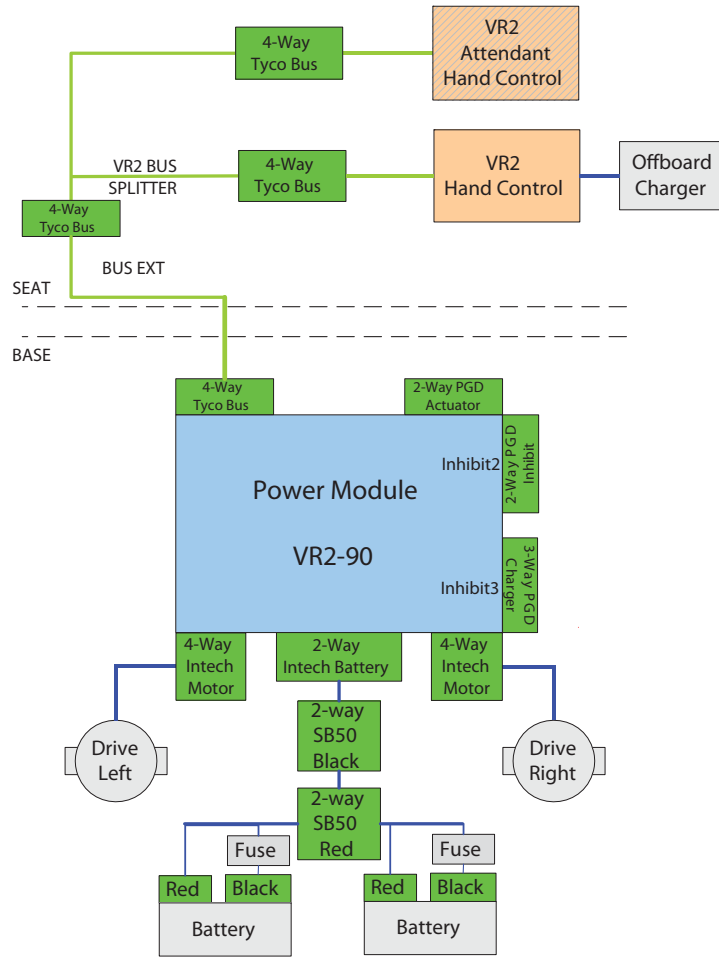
4-Way
Tyco Bus

VR2
Attendant
Hand Control

VR2 BUS
SPLITTER

4-Way
Tyco Bus

VR2
Hand Control

Offboard
Charger

4-Way
Tyco Bus

BUS EXT

SEAT

BASE

4-Way
Tyco Bus

2-Way PGD
Actuator

2-Way PGD
Inhibit

Inhibit2

Power Module

VR2-90

Inhibit3

3-Way PGD
Charger

4-Way
Intech
Motor

2-Way
Intech Battery

4-Way
Intech
Motor

2-way
SB50
Black

Drive
Left

Drive
Right

2-way
SB50
Red

Fuse

Fuse

Red

Black

Red

Black

Battery

Battery